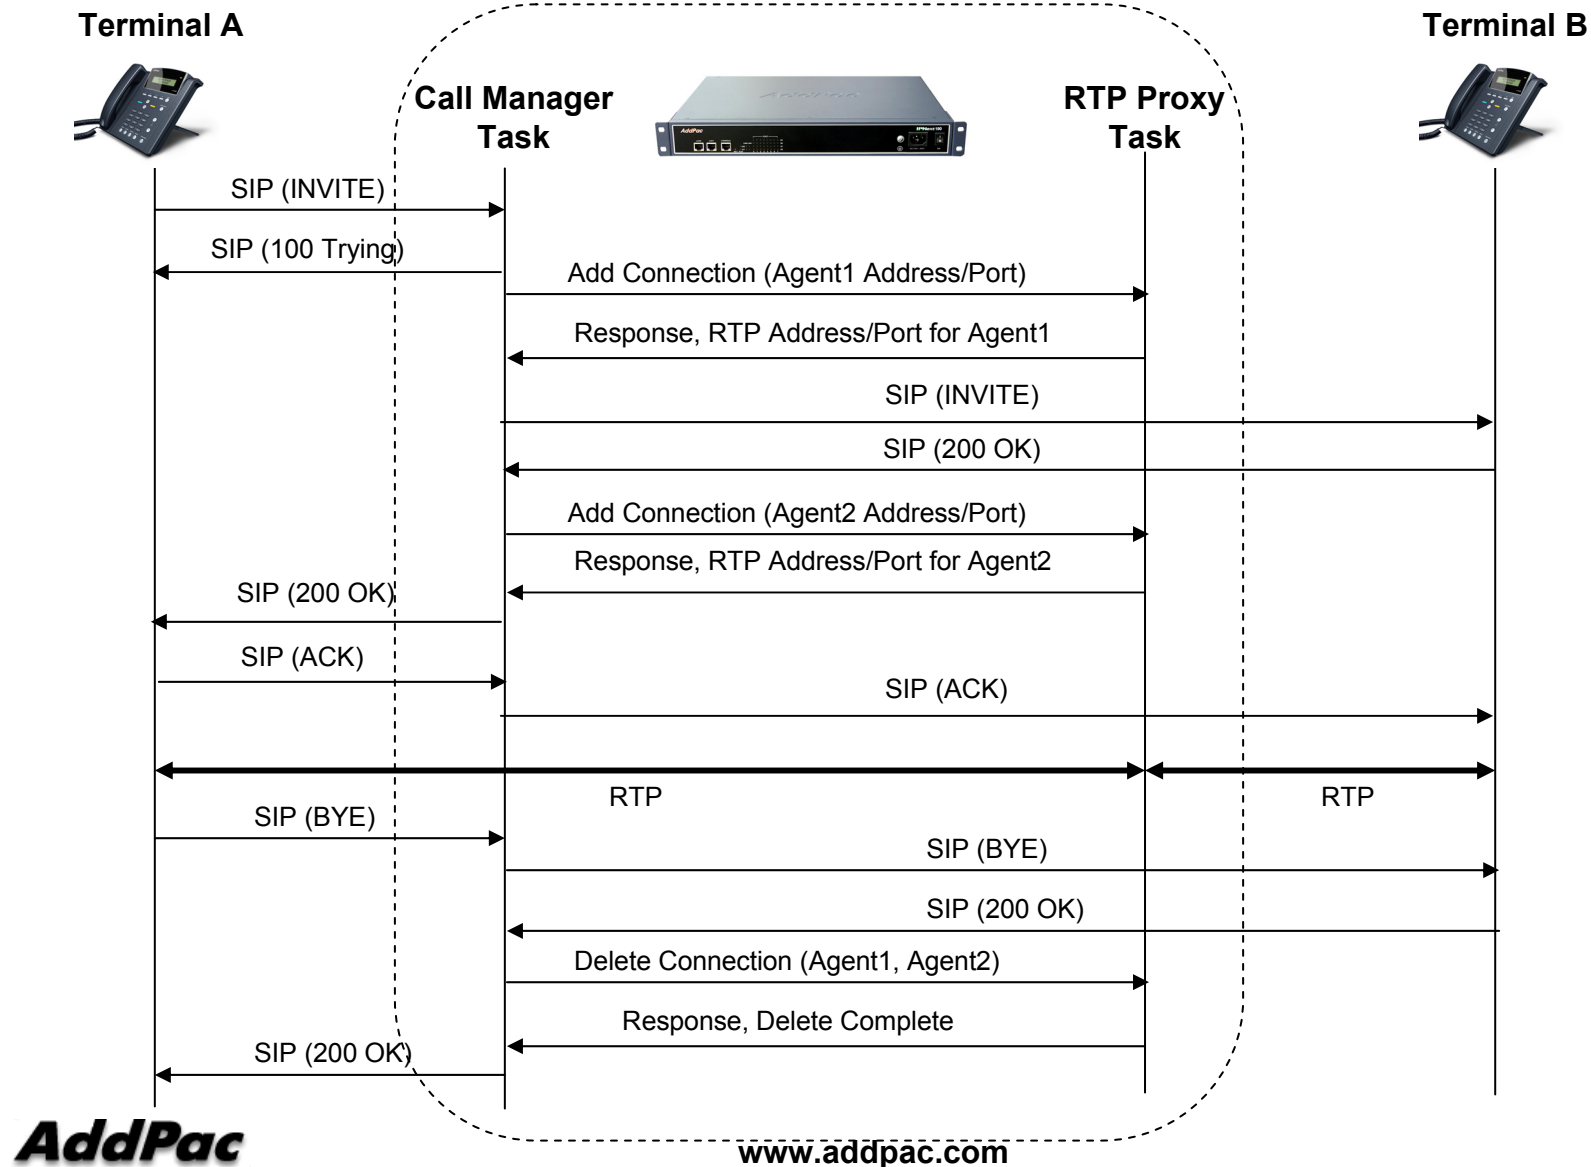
Terminal A

Terminal B

Call Manager Task

RTP Proxy Task

SIP (INVITE)

SIP (100 Trying)

Add Connection (Agent1 Address/Port)

Response, RTP Address/Port for Agent1

SIP (INVITE)

SIP (200 OK)

Add Connection (Agent2 Address/Port)

Response, RTP Address/Port for Agent2

SIP (200 OK)

SIP (ACK)

SIP (ACK)

RTP

RTP

SIP (BYE)

SIP (BYE)

SIP (200 OK)

Delete Connection (Agent1, Agent2)

Response, Delete Complete

SIP (200 OK)

AddPac

www.addpac.com